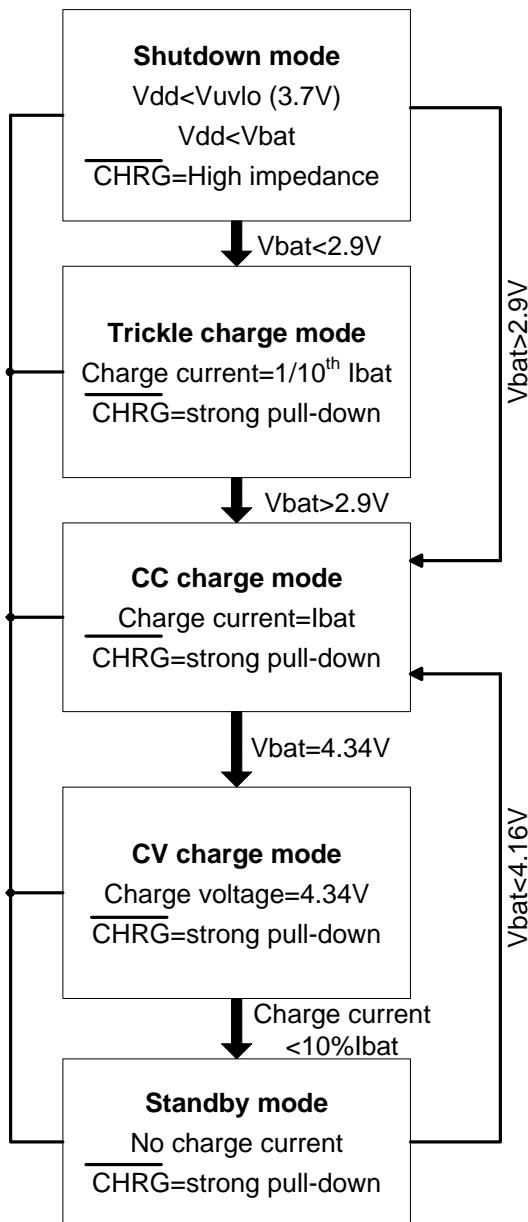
**Shutdown mode**
Vdd<Vuvlo (3.7V)
Vdd<Vbat
$\overline{\text{CHRG}}$=High impedance

Vbat<2.9V

**Trickle charge mode**
Charge current=1/10$^{th}$ Ibat
$\overline{\text{CHRG}}$=strong pull-down

Vbat>2.9V

Vbat>2.9V

**CC charge mode**
Charge current=Ibat
$\overline{\text{CHRG}}$=strong pull-down

Vbat=4.34V

**CV charge mode**
Charge voltage=4.34V
$\overline{\text{CHRG}}$=strong pull-down

Vbat<4.16V

Charge current
<10%Ibat

**Standby mode**
No charge current
$\overline{\text{CHRG}}$=strong pull-down